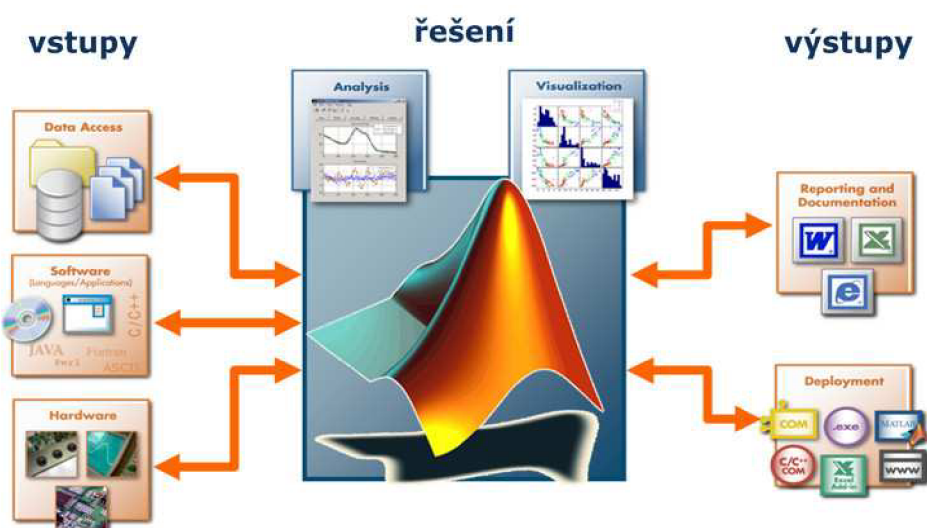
vstupy

řešení

výstupy

Data Access

Software (Languages/Applications)

C/C++

JAVA

Fortran

Excel

ASCII

Hardware

Analysis

Visualization

Reporting and Documentation

W

e

Deployment

COM

.exe

MATLAB

C/C++ COM

Excel Add-in

www